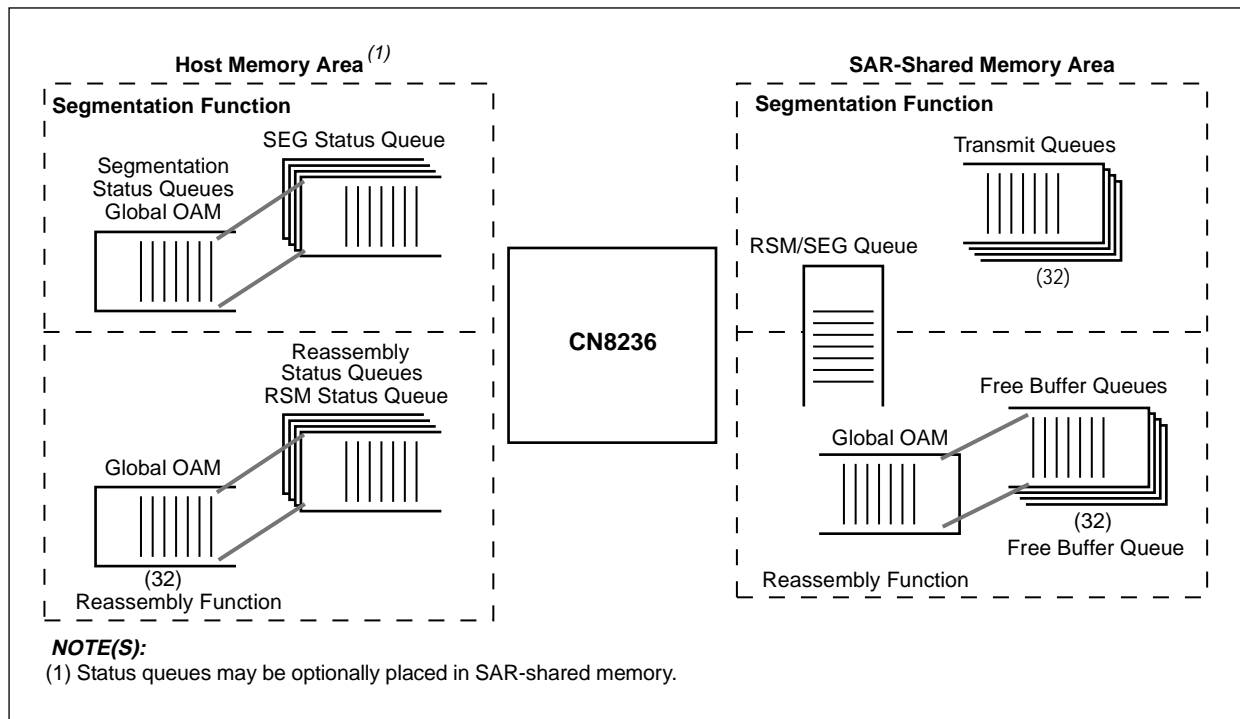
Host Memory Area $^{(1)}$

Segmentation Function

SEG Status Queue

Segmentation Status Queues Global OAM

Reassembly Status Queues RSM Status Queue

Global OAM

(32)

Reassembly Function

CN8236

SAR-Shared Memory Area

Segmentation Function

Transmit Queues

RSM/SEG Queue

(32)

Free Buffer Queues

Global OAM

(32)

Free Buffer Queue

Reassembly Function

NOTE(S):

(1) Status queues may be optionally placed in SAR-shared memory.